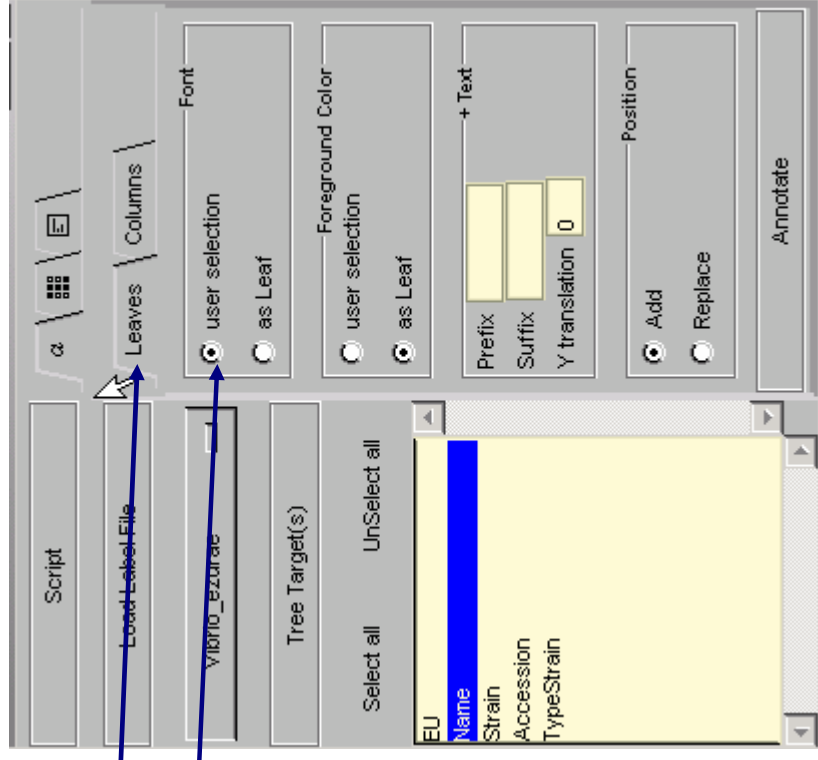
Script
Load Label File
Vibrio_ezurae
Tree Target(s)
Select all
UnSelect all
EU
Name
Strain
Accession
TypeStrain
α
Leaves
Columns
Font
user selection
as Leaf
Foreground Color
user selection
as Leaf
+ Text
Prefix
Suffix
Y translation
0
Position
Add
Replace
Annotate